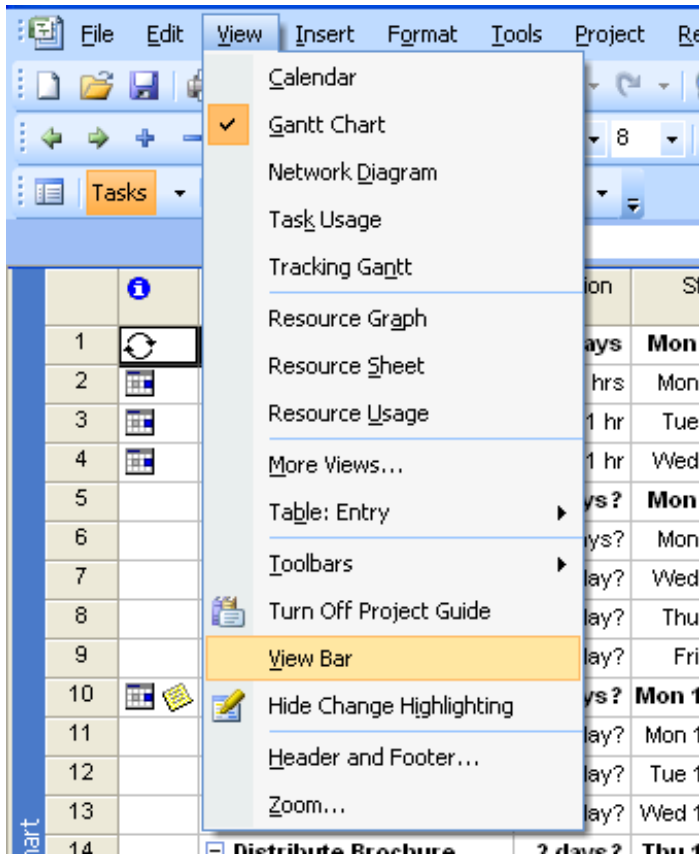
File Edit View Insert Format Tools Project Re

8

Tasks

Calendar
Gantt Chart
Network Diagram
Task Usage
Tracking Gantt
Resource Graph
Resource Sheet
Resource Usage
More Views...
Table: Entry
Toolbars
Turn Off Project Guide
View Bar
Hide Change Highlighting
Header and Footer...
Zoom...

| | | ion | St |
|---|---|---|---|
| 1 | | ays | Mon |
| 2 | | hrs | Mon |
| 3 | | 1 hr | Tue |
| 4 | | 1 hr | Wed |
| 5 | | ys? | Mon |
| 6 | | ys? | Mon |
| 7 | | lay? | Wed |
| 8 | | lay? | Thu |
| 9 | | lay? | Fri |
| 10 | | ys? | Mon 1 |
| 11 | | lay? | Mon 1 |
| 12 | | lay? | Tue 1 |
| 13 | | lay? | Wed 1 |
| 14 | Distribute Brochure | 2 days? | Thu 1 |

art